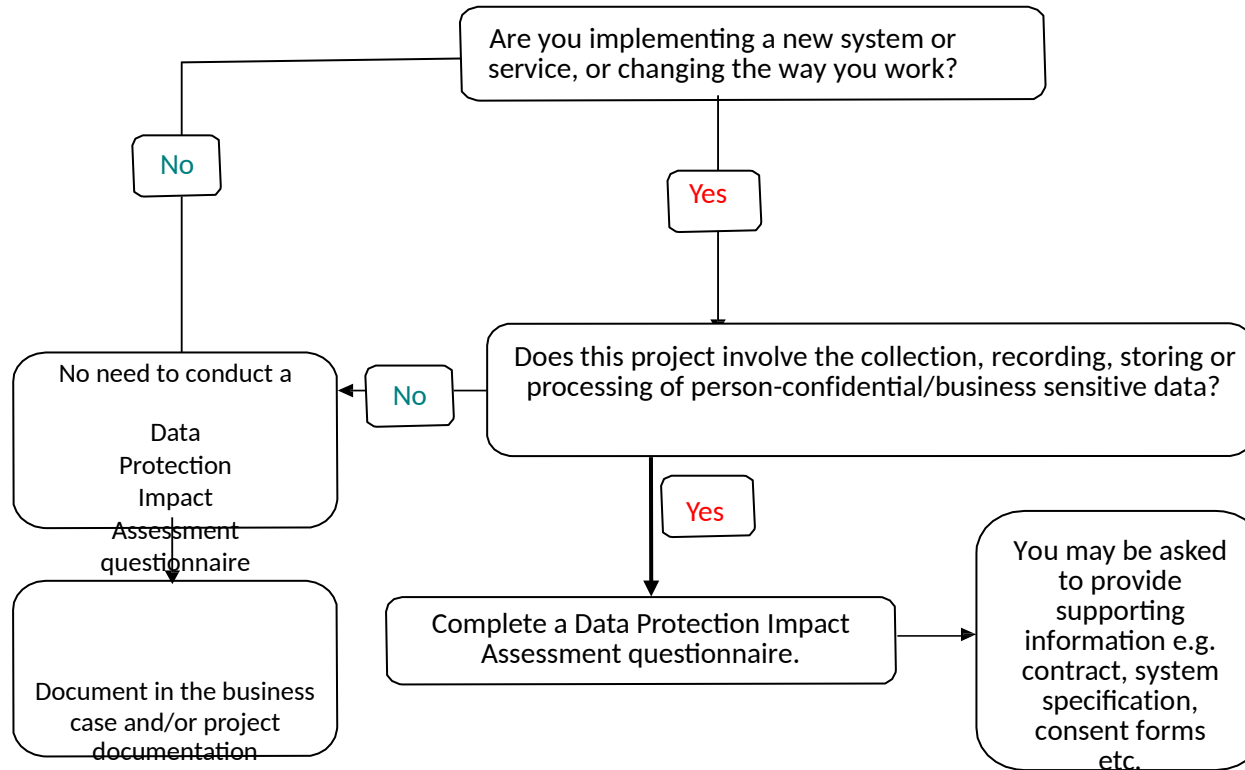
Are you implementing a new system or service, or changing the way you work?

No

Yes

Does this project involve the collection, recording, storing or processing of person-confidential/business sensitive data?

No

No need to conduct a

Data Protection Impact Assessment questionnaire

Yes

Document in the business case and/or project documentation

Complete a Data Protection Impact Assessment questionnaire.

You may be asked to provide supporting information e.g. contract, system specification, consent forms etc.